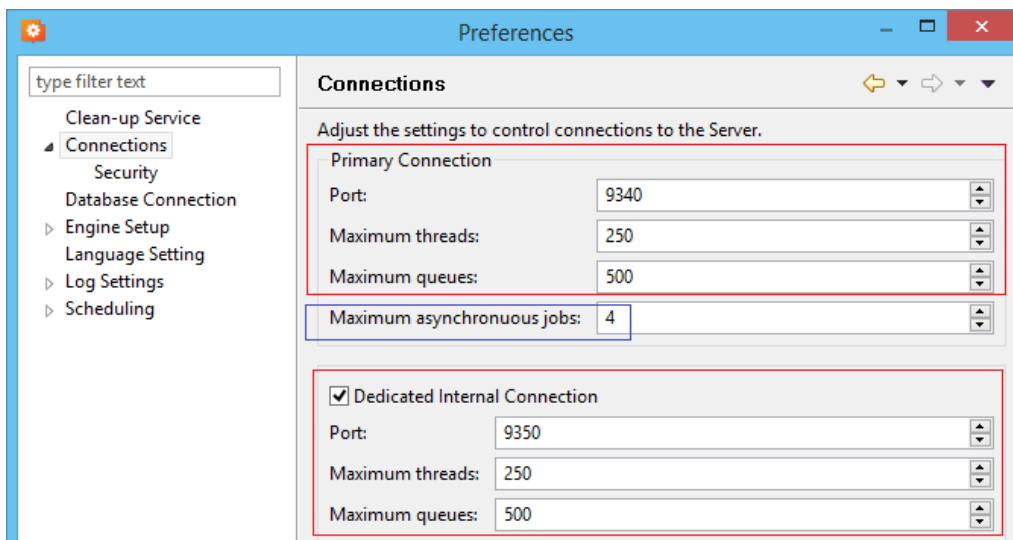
Preferences

type filter text

Clean-up Service
Connections
Security
Database Connection
Engine Setup
Language Setting
Log Settings
Scheduling

Connections

Adjust the settings to control connections to the Server.

Primary Connection

Port: 9340

Maximum threads: 250

Maximum queues: 500

Maximum asynchronuous jobs: 4

Dedicated Internal Connection

Port: 9350

Maximum threads: 250

Maximum queues: 500